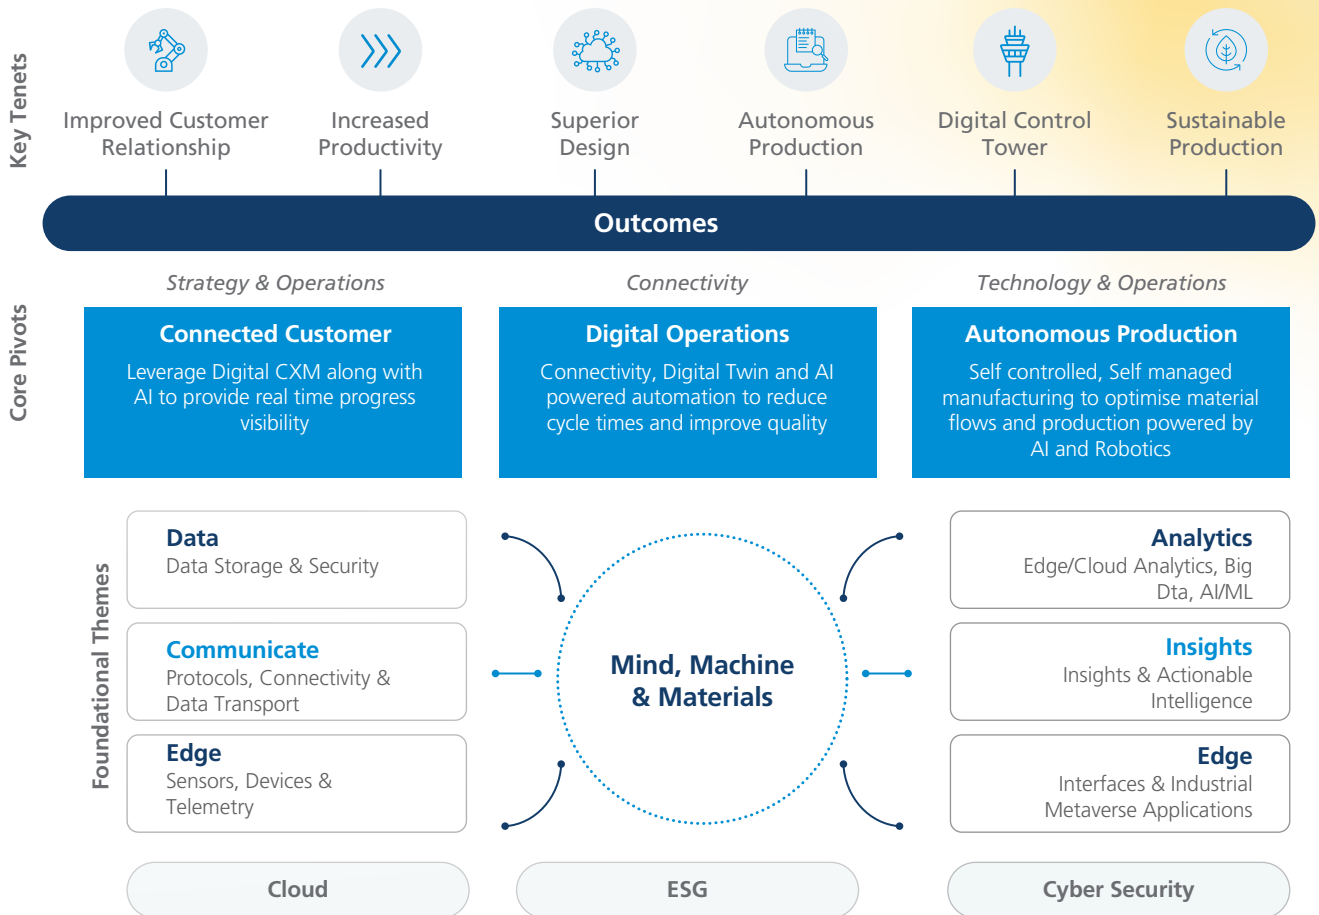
Key Tenets

Improved Customer Relationship

Increased Productivity

Superior Design

Autonomous Production

Digital Control Tower

Sustainable Production

Outcomes

Core Pivots

Strategy & Operations

Connectivity

Technology & Operations

Connected Customer
Leverage Digital CXM along with AI to provide real time progress visibility

Digital Operations
Connectivity, Digital Twin and AI powered automation to reduce cycle times and improve quality

Autonomous Production
Self controlled, Self managed manufacturing to optimise material flows and production powered by AI and Robotics

Foundational Themes

Data
Data Storage & Security

Communicate
Protocols, Connectivity & Data Transport

Edge
Sensors, Devices & Telemetry

Mind, Machine & Materials

Analytics
Edge/Cloud Analytics, Big Dta, AI/ML

Insights
Insights & Actionable Intelligence

Edge
Interfaces & Industrial Metaverse Applications

Cloud

ESG

Cyber Security